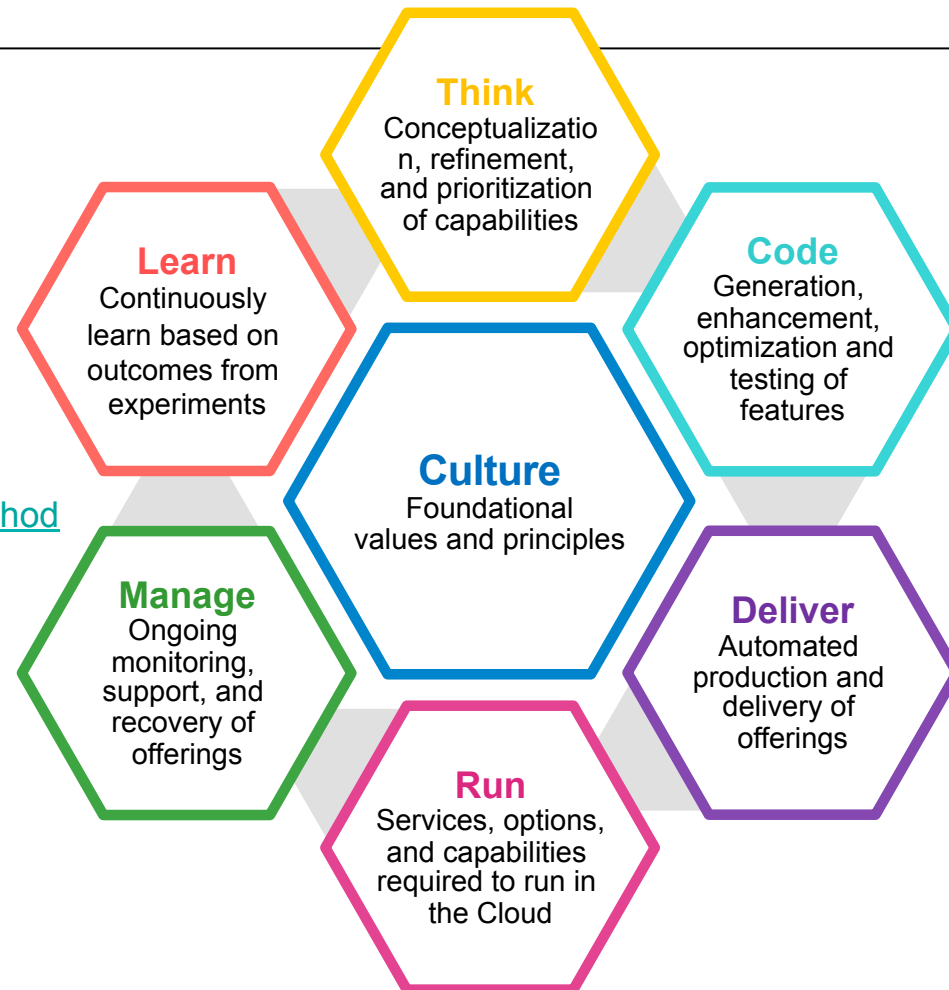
Think
Conceptualization, refinement, and prioritization of capabilities

Learn
Continuously learn based on outcomes from experiments

Code
Generation, enhancement, optimization and testing of features

hod

Culture
Foundational values and principles

Manage
Ongoing monitoring, support, and recovery of offerings

Deliver
Automated production and delivery of offerings

Run
Services, options, and capabilities required to run in the Cloud